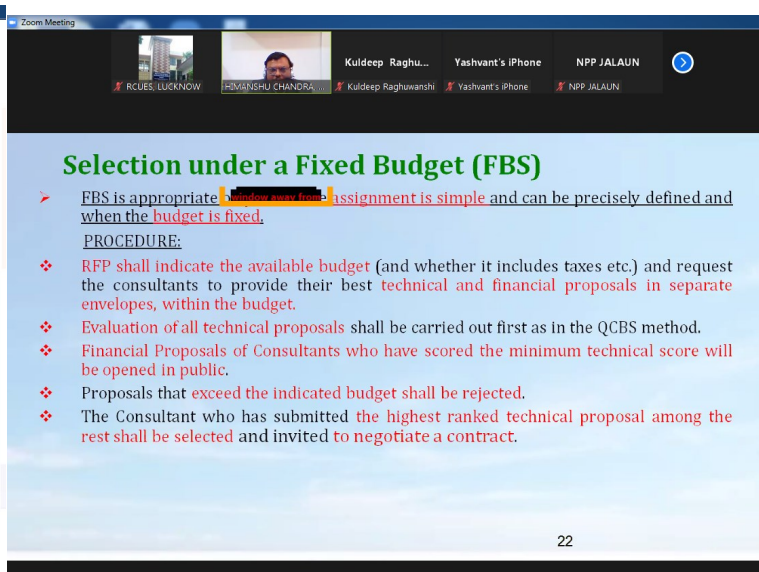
Zoom Meeting

RCUES, LUCKNOW

HIMANSHU CHANDRA, ...

Kuldeep Raghu...

Kuldeep Raghuwanshi

Yashvant's iPhone

Yashvant's iPhone

NPP JALAUN

NPP JALAUN

Selection under a Fixed Budget (FBS)

FBS is appropriate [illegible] window away from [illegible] assignment is simple and can be precisely defined and when the budget is fixed.

PROCEDURE:

RFP shall indicate the available budget (and whether it includes taxes etc.) and request the consultants to provide their best technical and financial proposals in separate envelopes, within the budget.

Evaluation of all technical proposals shall be carried out first as in the QCBS method.

Financial Proposals of Consultants who have scored the minimum technical score will be opened in public.

Proposals that exceed the indicated budget shall be rejected.

The Consultant who has submitted the highest ranked technical proposal among the rest shall be selected and invited to negotiate a contract.

22